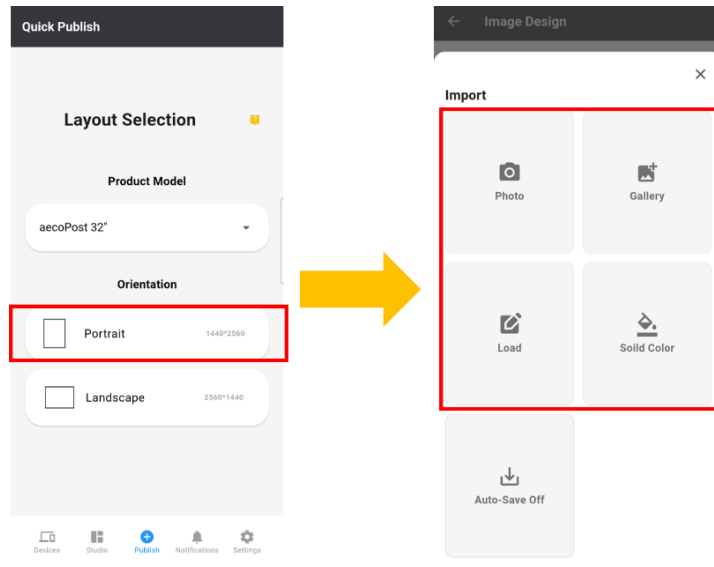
Quick Publish

Layout Selection

Product Model

aecoPost 32"

Orientation

Portrait 1440*2560

Landscape 2560*1440

Devices Studio Publish Notifications Settings

Image Design

×

Import

Photo

Gallery

Load

Soild Color

Auto-Save Off